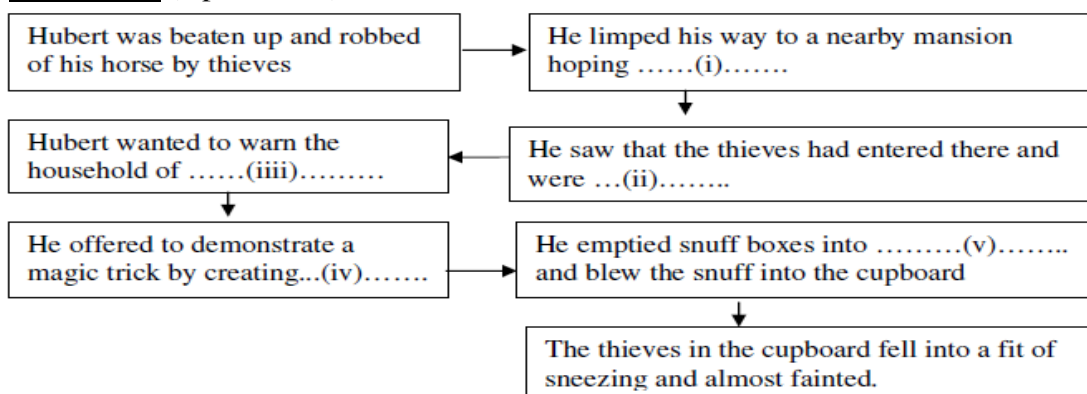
Hubert was beaten up and robbed of his horse by thieves

He limped his way to a nearby mansion hoping ……(i)…….

He saw that the thieves had entered there and were …(ii)……..

Hubert wanted to warn the household of ……(iiii)………

He offered to demonstrate a magic trick by creating...(iv)…….

He emptied snuff boxes into ………(v)…….. and blew the snuff into the cupboard

The thieves in the cupboard fell into a fit of sneezing and almost fainted.